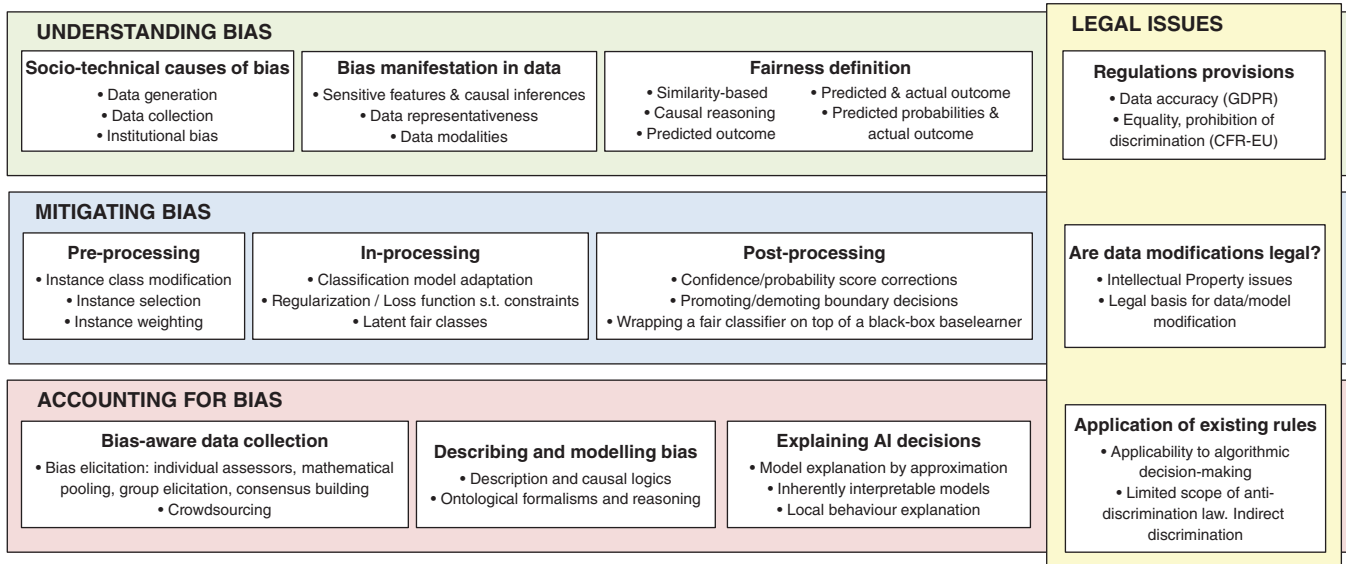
UNDERSTANDING BIAS

Socio-technical causes of bias
• Data generation
• Data collection
• Institutional bias

Bias manifestation in data
• Sensitive features & causal inferences
• Data representativeness
• Data modalities

Fairness definition
• Similarity-based
• Causal reasoning
• Predicted outcome
• Predicted & actual outcome
• Predicted probabilities & actual outcome

MITIGATING BIAS

Pre-processing
• Instance class modification
• Instance selection
• Instance weighting

In-processing
• Classification model adaptation
• Regularization / Loss function s.t. constraints
• Latent fair classes

Post-processing
• Confidence/probability score corrections
• Promoting/demoting boundary decisions
• Wrapping a fair classifier on top of a black-box baselearner

ACCOUNTING FOR BIAS

Bias-aware data collection
• Bias elicitation: individual assessors, mathematical pooling, group elicitation, consensus building
• Crowdsourcing

Describing and modelling bias
• Description and causal logics
• Ontological formalisms and reasoning

Explaining AI decisions
• Model explanation by approximation
• Inherently interpretable models
• Local behaviour explanation

LEGAL ISSUES

Regulations provisions
• Data accuracy (GDPR)
• Equality, prohibition of discrimination (CFR-EU)

Are data modifications legal?
• Intellectual Property issues
• Legal basis for data/model modification

Application of existing rules
• Applicability to algorithmic decision-making
• Limited scope of anti-discrimination law. Indirect discrimination